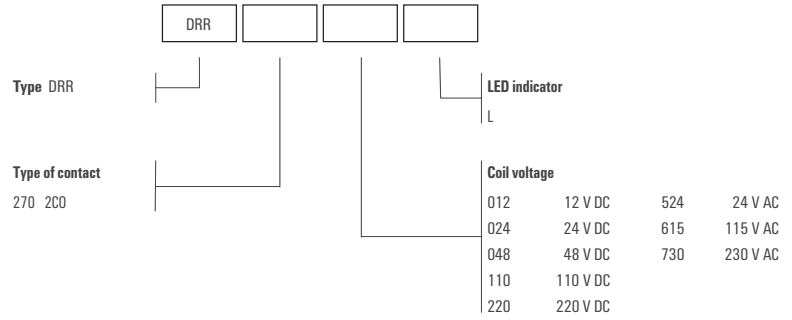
DRR

Type DRR

LED indicator
L

Type of contact
270 2CO

Coil voltage

| | | | |
|---|---|---|---|
| 012 | 12 V DC | 524 | 24 V AC |
| 024 | 24 V DC | 615 | 115 V AC |
| 048 | 48 V DC | 730 | 230 V AC |
| 110 | 110 V DC | | |
| 220 | 220 V DC | | |